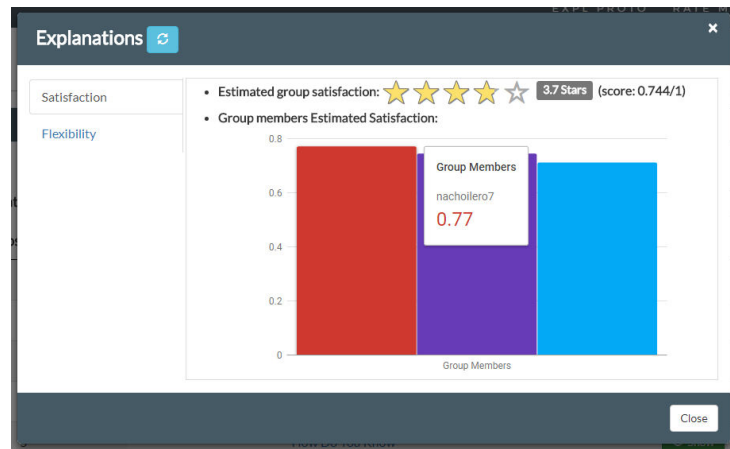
Explanations

×

Satisfaction

Flexibility

• Estimated group satisfaction: 3.7 Stars (score: 0.744/1)

• Group members Estimated Satisfaction:

0.8

0.6

0.4

0.2

0

Group Members

nachoilero7

0.77

Group Members

Close